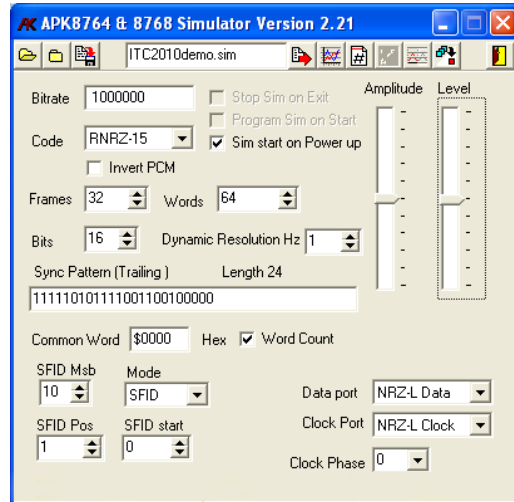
APK8764 & 8768 Simulator Version 2.21

ITC2010demo.sim

Bitrate 1000000

Stop Sim on Exit

Program Sim on Start

Sim start on Power up

Amplitude

Level

Code RNRZ-15

Invert PCM

Frames 32

Words 64

Bits 16

Dynamic Resolution Hz 1

Sync Pattern (Trailing )

Length 24

111110101111001100100000

Common Word $0000

Hex

Word Count

SFID Msb

10

Mode

SFID

SFID Pos

1

SFID start

0

Data port NRZ-L Data

Clock Port NRZ-L Clock

Clock Phase 0